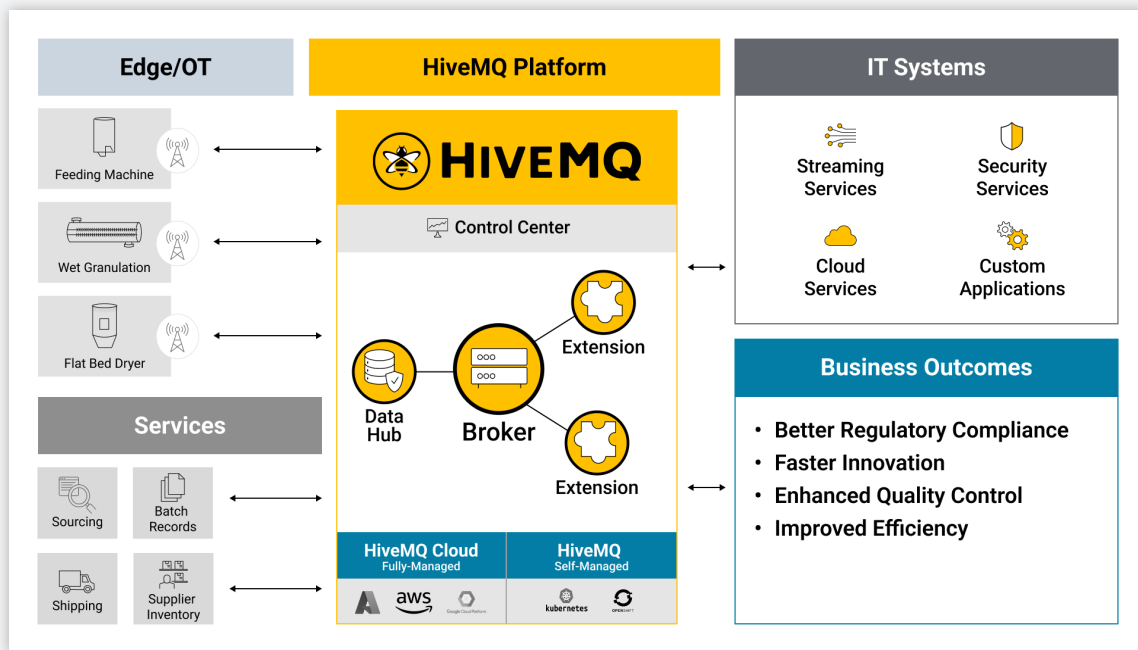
Edge/OT

Feeding Machine

Wet Granulation

Flat Bed Dryer

Services

Sourcing

Batch Records

Shipping

Supplier Inventory

HiveMQ Platform

HIVEMQ

Control Center

Data Hub

Broker

Extension

Extension

HiveMQ Cloud
Fully-Managed

HiveMQ
Self-Managed

aws

Google Cloud Platform

kubernetes

OPENSHIFT

IT Systems

Streaming Services

Security Services

Cloud Services

Custom Applications

Business Outcomes

• Better Regulatory Compliance
• Faster Innovation
• Enhanced Quality Control
• Improved Efficiency